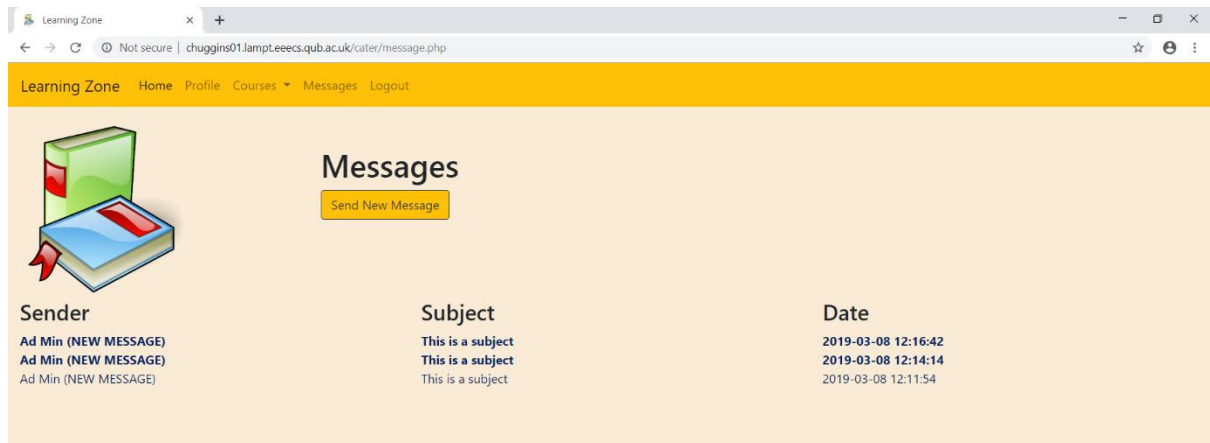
Learning Zone ×
+
Not secure | chuggins01.lampt.eeecs.qub.ac.uk/cater/message.php

Learning Zone Home Profile Courses ▾ Messages Logout

Messages

Send New Message

| Sender | Subject | Date |
|---|---|---|
| Ad Min (NEW MESSAGE) | This is a subject | 2019-03-08 12:16:42 |
| Ad Min (NEW MESSAGE) | This is a subject | 2019-03-08 12:14:14 |
| Ad Min (NEW MESSAGE) | This is a subject | 2019-03-08 12:11:54 |